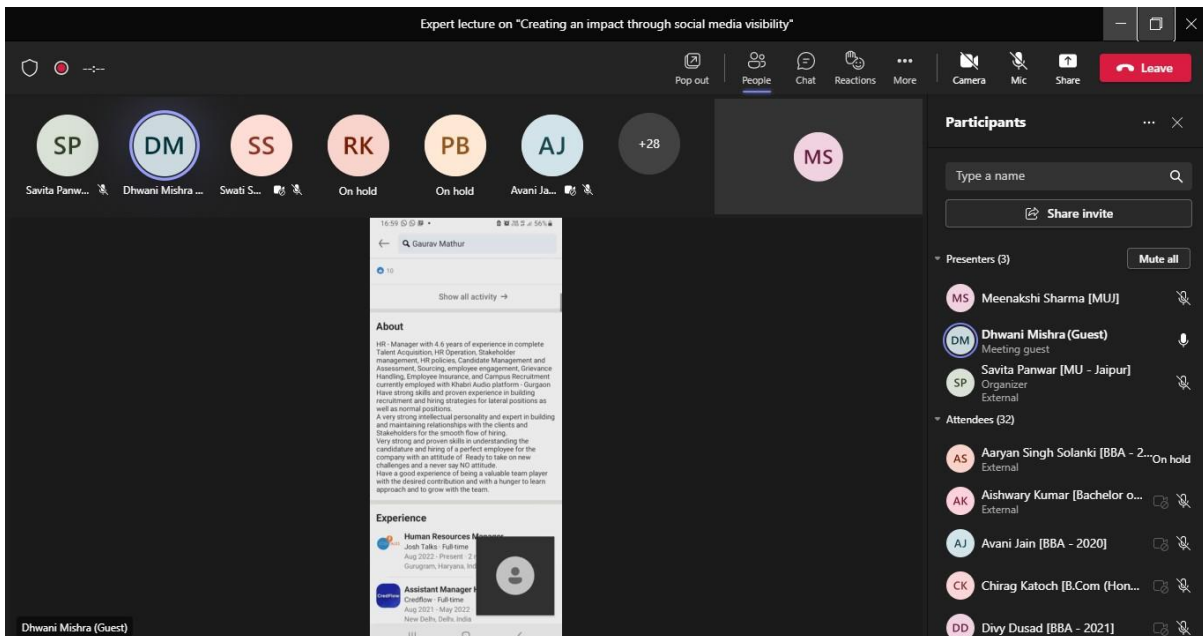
Expert lecture on "Creating an impact through social media visibility"

--:--

Pop out People Chat Reactions More Camera Mic Share Leave

SP Savita Panw...
DM Dhwani Mishra ...
SS Swati S...
RK On hold
PB On hold
AJ Avani Ja...
+28
MS

16:59 56%
Gaurav Mathur
10
Show all activity →

About
HR - Manager with 4.6 years of experience in complete Talent Acquisition, HR Operation, Stakeholder management, HR policies, Candidate Management and Assessment, Sourcing, employee engagement, Grievance Handling, Employee Insurance, and Campus Recruitment currently employed with Khabri Audio platform - Gurgaon Have strong skills and proven experience in building recruitment and hiring strategies for lateral positions as well as normal positions.
A very strong intellectual personality and expert in building and maintaining relationships with the clients and Stakeholders for the smooth flow of hiring.
Very strong and proven skills in understanding the candidature and hiring of a perfect employee for the company with an attitude of Ready to take on new challenges and a never say NO attitude.
Have a good experience of being a valuable team player with the desired contribution and with a hunger to learn approach and to grow with the team.

Experience
Human Resources Manager
Josh Talks · Full-time
Aug 2022 - Present · 2 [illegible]
Gurugram, Haryana, Ind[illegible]
Assistant Manager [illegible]
Credflow · Full-time
Aug 2021 - May 2022
New Delhi, Delhi, India

Dhwani Mishra (Guest)

Participants
Type a name
Share invite
Presenters (3) Mute all
MS Meenakshi Sharma [MUJ]
DM Dhwani Mishra (Guest)
Meeting guest
SP Savita Panwar [MU - Jaipur]
Organizer
External
Attendees (32)
AS Aaryan Singh Solanki [BBA - 2... On hold
External
AK Aishwary Kumar [Bachelor o...
External
AJ Avani Jain [BBA - 2020]
CK Chirag Katoch [B.Com (Hon...
DD Divy Dusad [BBA - 2021]